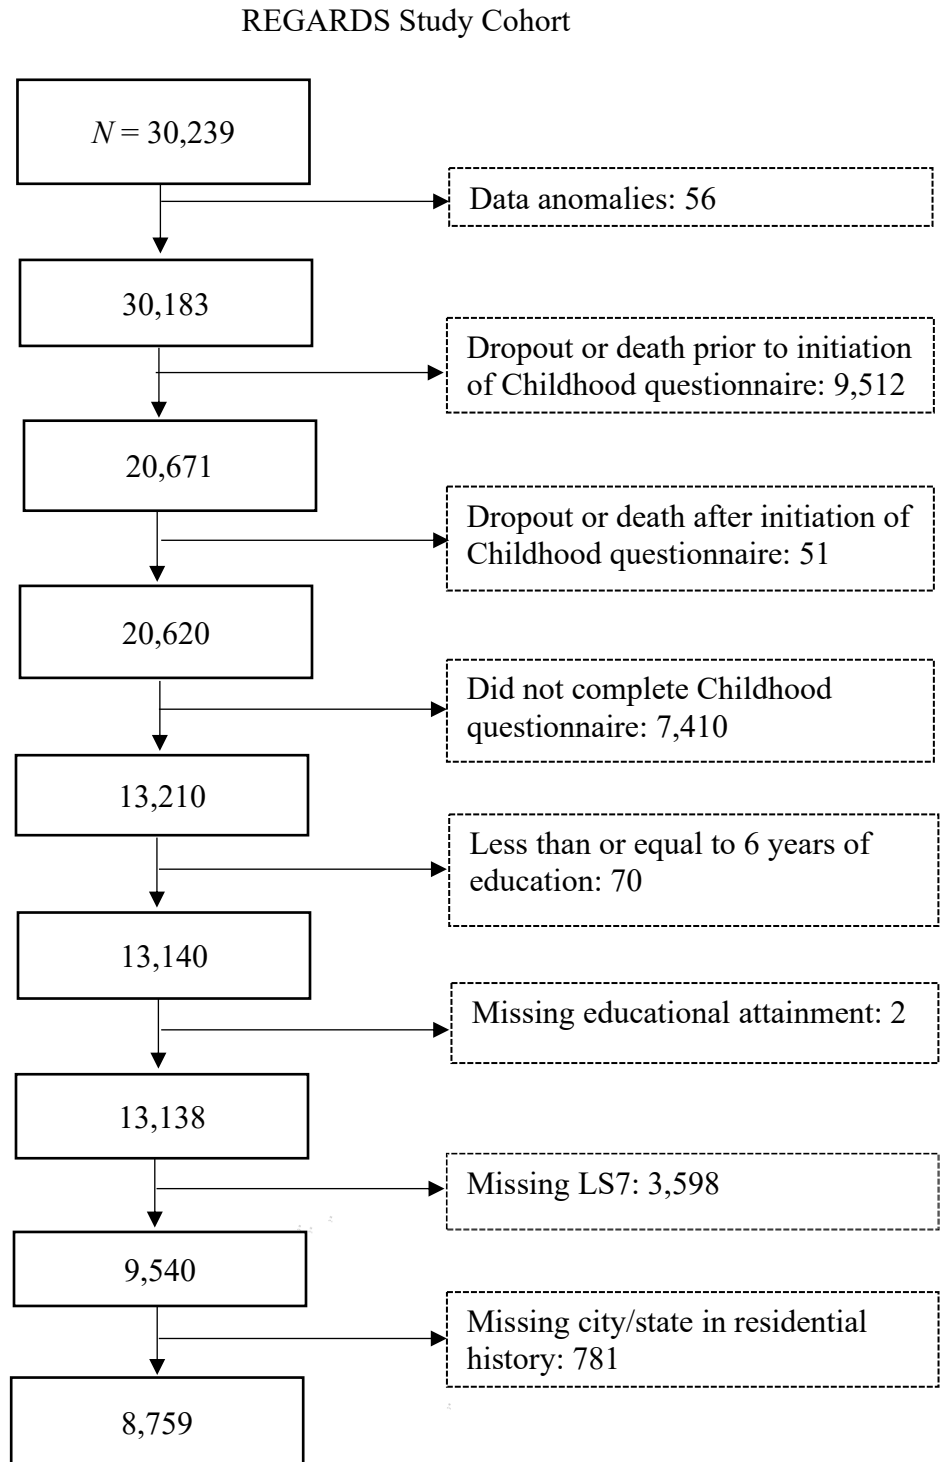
REGARDS Study Cohort

$N = 30{,}239$

Data anomalies: 56

30,183

Dropout or death prior to initiation of Childhood questionnaire: 9,512

20,671

Dropout or death after initiation of Childhood questionnaire: 51

20,620

Did not complete Childhood questionnaire: 7,410

13,210

Less than or equal to 6 years of education: 70

13,140

Missing educational attainment: 2

13,138

Missing LS7: 3,598

9,540

Missing city/state in residential history: 781

8,759